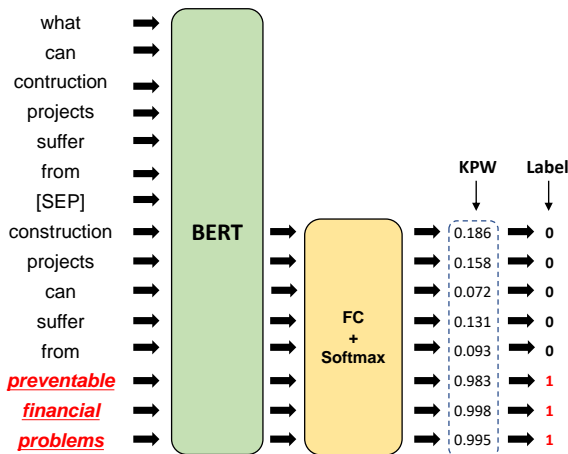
what
can
contruction
projects
suffer
from
[SEP]
construction
projects
can
suffer
from
preventable
financial
problems

BERT

FC
+
Softmax

KPW
0.186
0.158
0.072
0.131
0.093
0.983
0.998
0.995

Label
0
0
0
0
0
1
1
1